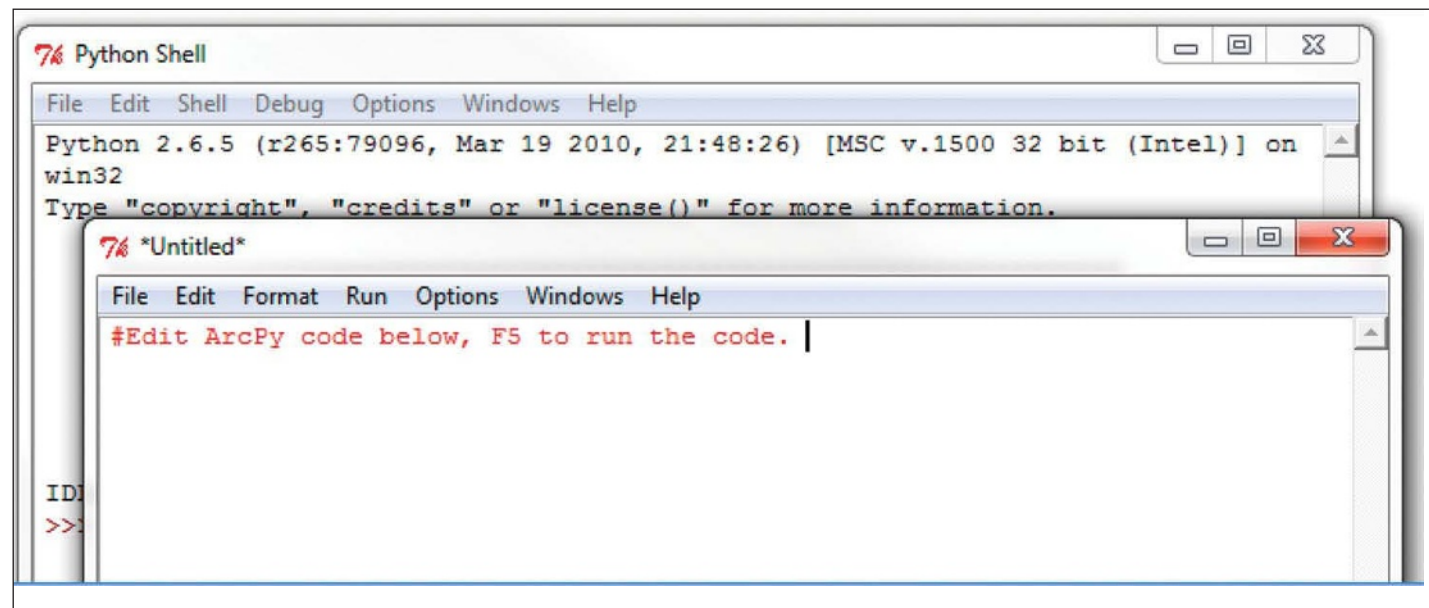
7k Python Shell

File Edit Shell Debug Options Windows Help

Python 2.6.5 (r265:79096, Mar 19 2010, 21:48:26) [MSC v.1500 32 bit (Intel)] on win32
Type "copyright", "credits" or "license()" for more information.

IDI
>>>

7k *Untitled*

File Edit Format Run Options Windows Help

#Edit ArcPy code below, F5 to run the code.